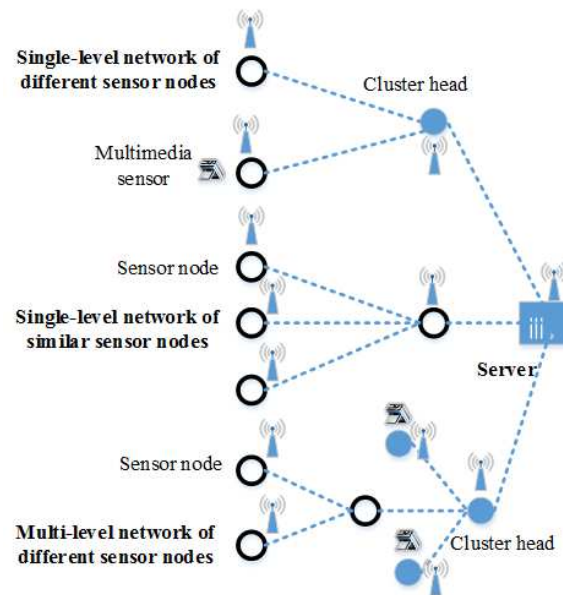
Single-level network of different sensor nodes

Cluster head

Multimedia sensor

Sensor node

Single-level network of similar sensor nodes

Server

Sensor node

Multi-level network of different sensor nodes

Cluster head